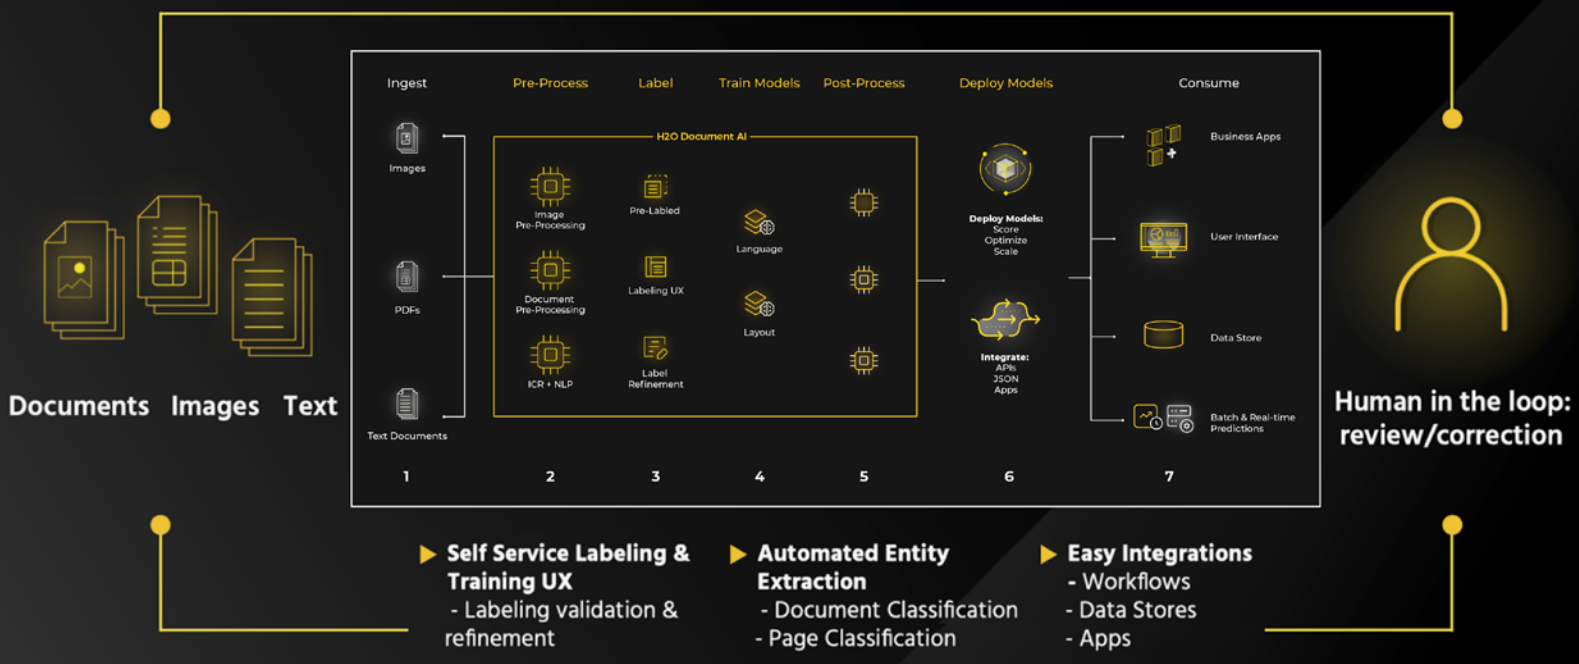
Documents Images Text

Ingest

Pre-Process

Label

Train Models

Post-Process

Deploy Models

Consume

H2O Document AI

Images

PDFs

Text Documents

Image Pre-Processing

Document Pre-Processing

ICR + NLP

Pre-Labled

Labeling UX

Label Refinement

Language

Layout

Deploy Models: Score Optimize Scale

Integrate: APIs JSON Apps

Business Apps

User Interface

Data Store

Batch & Real-time Predictions

1 2 3 4 5 6 7

Human in the loop: review/correction

Self Service Labeling & Training UX
- Labeling validation & refinement

Automated Entity Extraction
- Document Classification
- Page Classification

Easy Integrations
- Workflows
- Data Stores
- Apps